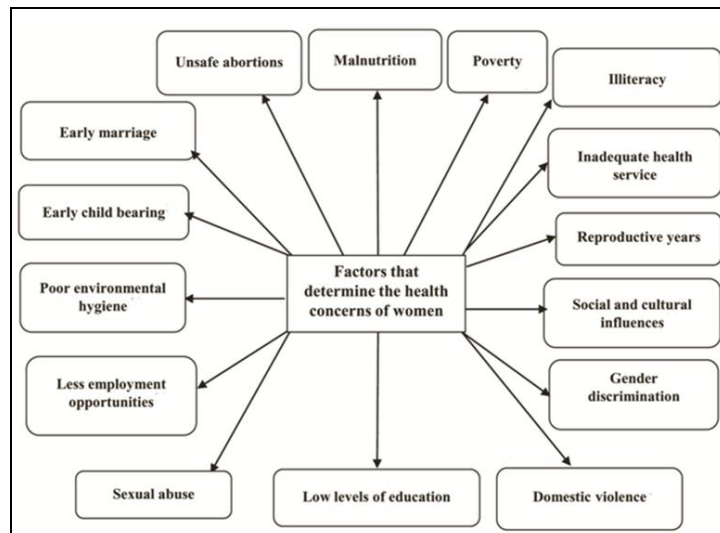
Unsafe abortions

Malnutrition

Poverty

Illiteracy

Early marriage

Inadequate health service

Early child bearing

Reproductive years

Factors that determine the health concerns of women

Poor environmental hygiene

Social and cultural influences

Less employment opportunities

Gender discrimination

Sexual abuse

Low levels of education

Domestic violence